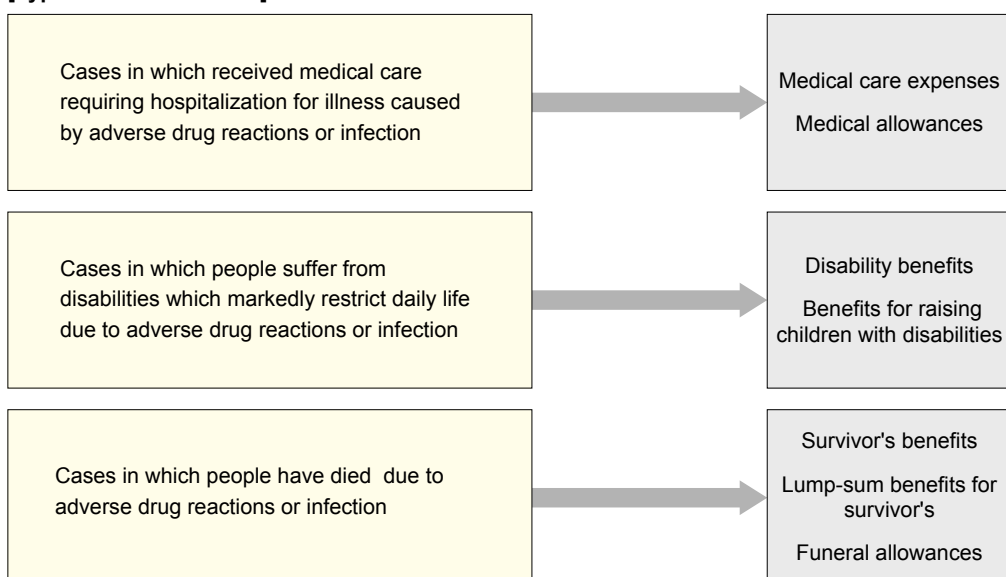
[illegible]

Cases in which received medical care requiring hospitalization for illness caused by adverse drug reactions or infection

Medical care expenses

Medical allowances

Cases in which people suffer from disabilities which markedly restrict daily life due to adverse drug reactions or infection

Disability benefits

Benefits for raising children with disabilities

Cases in which people have died due to adverse drug reactions or infection

Survivor's benefits

Lump-sum benefits for survivor's

Funeral allowances